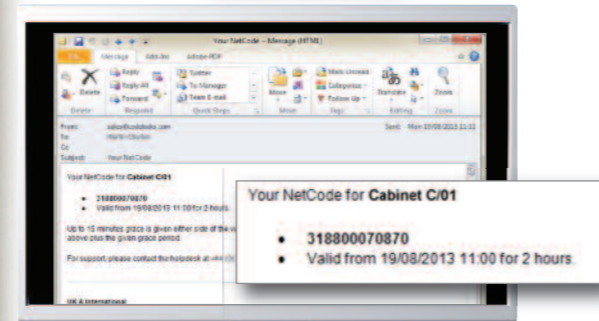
Your NetCode - Message (HTML)

File Message Add-Ins Adobe PDF

Delete Reply Reply All Forward Twitter To Manager Team E-mail Move Mark Unread Categorize Follow Up Translate Zoom

Delete Respond Quick Steps Move Tags Editing Zoom

From: sales@codelocks.com Sent: Mon 19/08/2013 11:01
To: Martin Clouton
Cc:
Subject: Your NetCode

Your NetCode for Cabinet C/01

• 318800070870
• Valid from 19/08/2013 11:00 for 2 hours.

Up to 15 minutes grace is given either side of the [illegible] above plus the given grace period.

For support please contact the helpdesk at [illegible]

UK & International

Your NetCode for Cabinet C/01

• 318800070870
• Valid from 19/08/2013 11:00 for 2 hours.